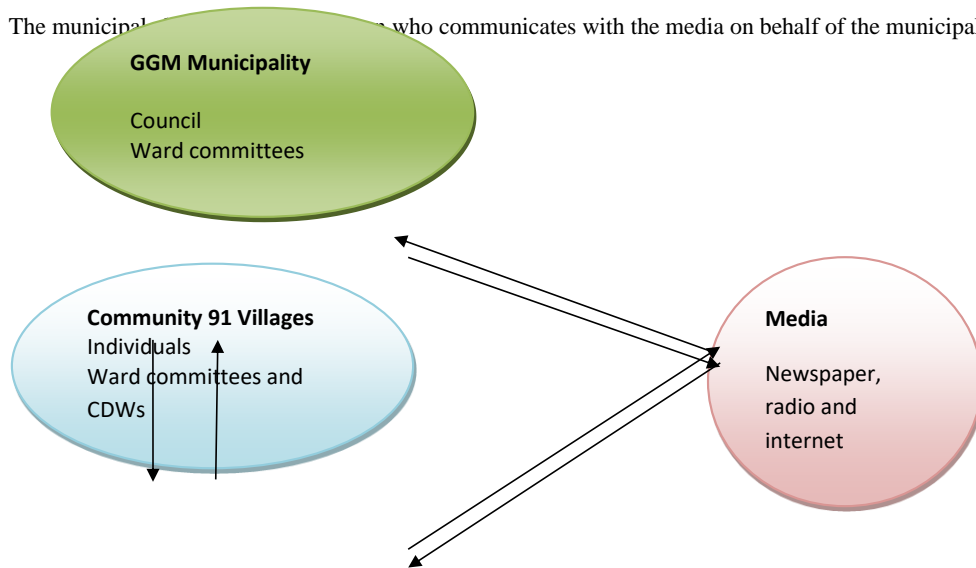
The municipal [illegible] who communicates with the media on behalf of the municipal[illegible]

**GGM Municipality**

Council
Ward committees

**Community 91 Villages**
Individuals
Ward committees and CDWs

**Media**

Newspaper, radio and internet